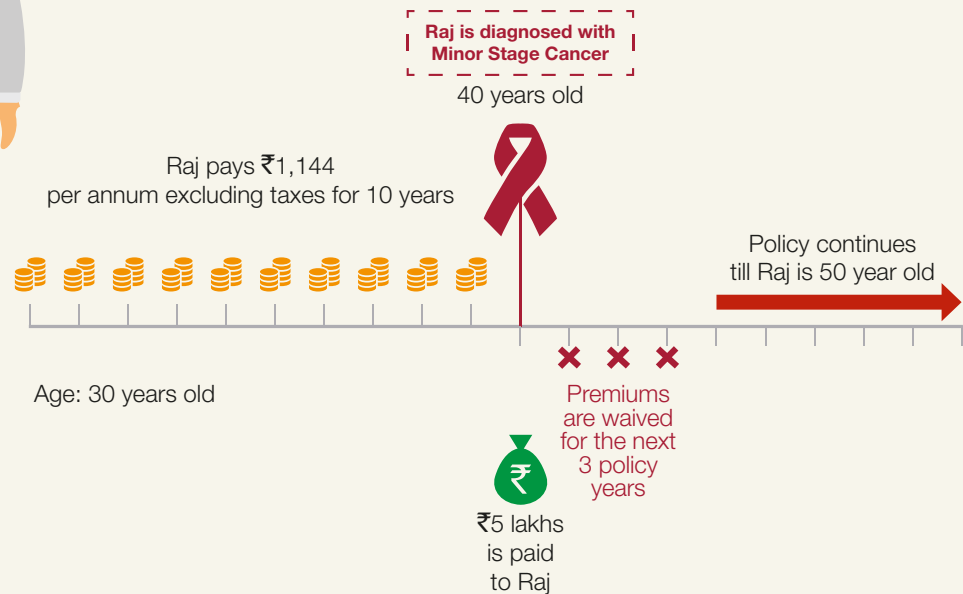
Raj is diagnosed with Minor Stage Cancer

40 years old

Raj pays ₹1,144 per annum excluding taxes for 10 years

Policy continues till Raj is 50 year old

Age: 30 years old

Premiums are waived for the next 3 policy years

₹

₹5 lakhs is paid to Raj